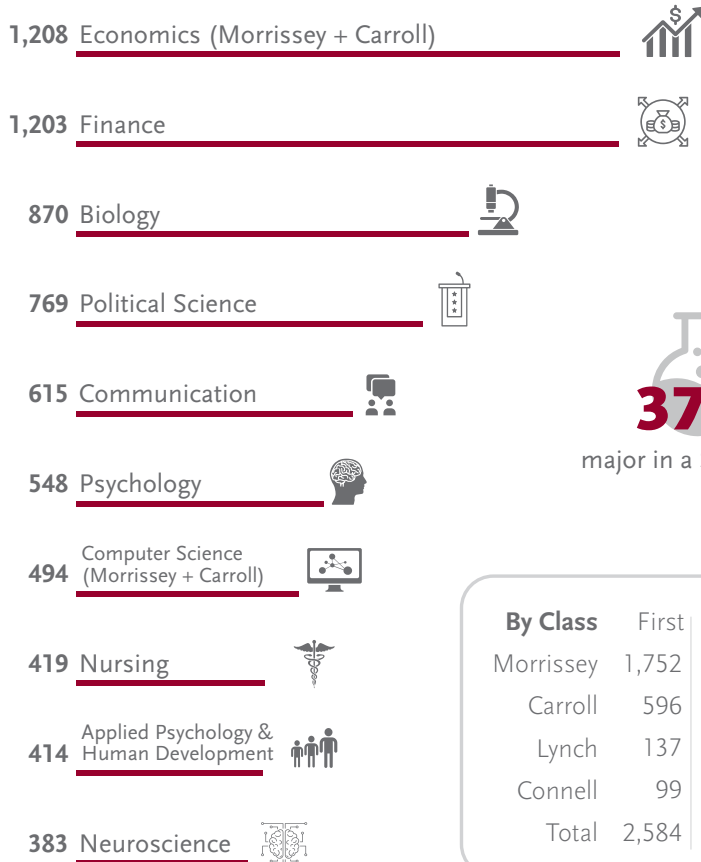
1,208 Economics (Morrissey + Carroll)

1,203 Finance

870 Biology

769 Political Science

615 Communication

548 Psychology

494 Computer Science (Morrissey + Carroll)

419 Nursing

414 Applied Psychology & Human Development

383 Neuroscience

37

major in a

| By Class | First |
|---|---|
| Morrissey | 1,752 |
| Carroll | 596 |
| Lynch | 137 |
| Connell | 99 |
| Total | 2,584 |